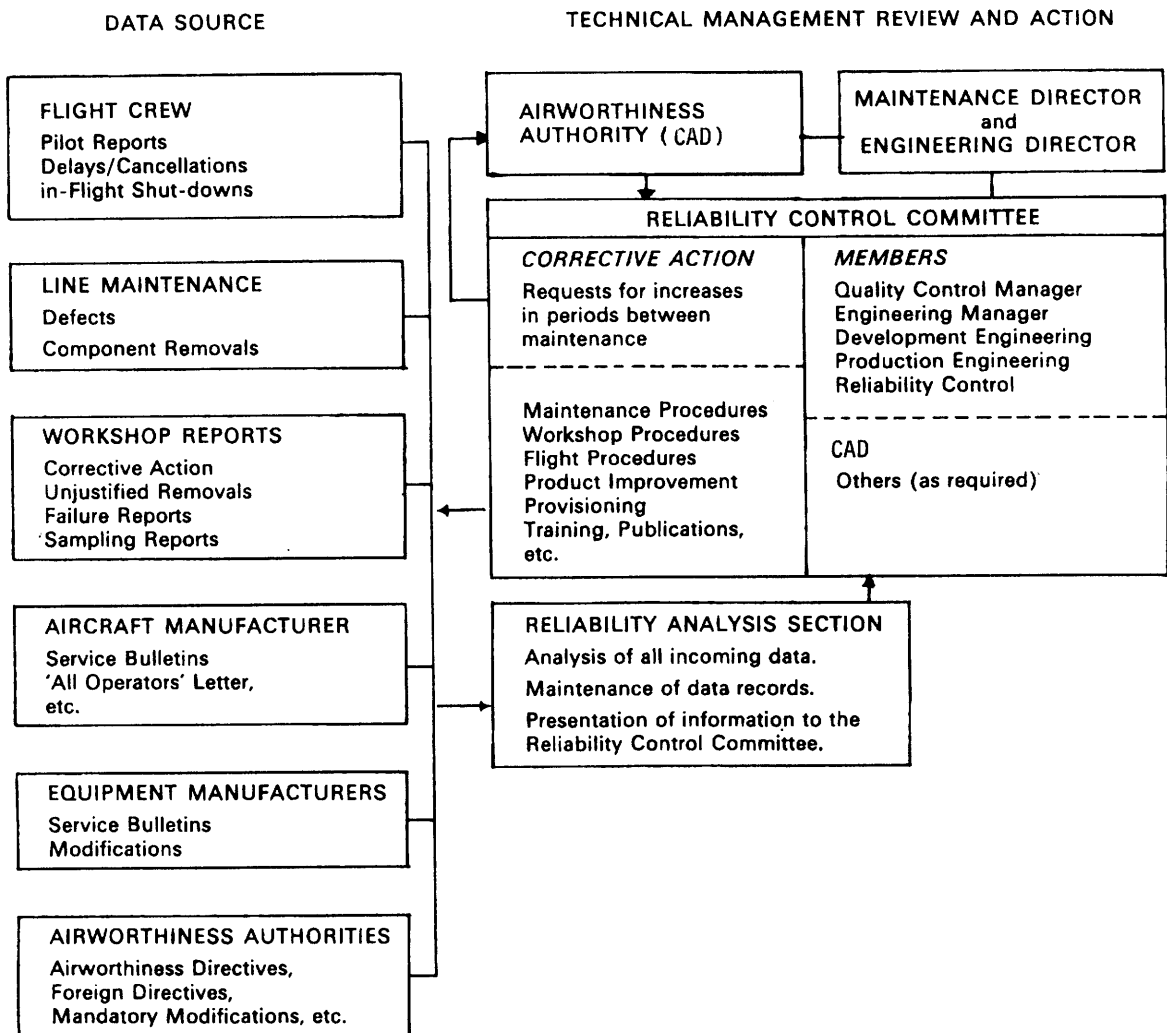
DATA SOURCE

TECHNICAL MANAGEMENT REVIEW AND ACTION

FLIGHT CREW
Pilot Reports
Delays/Cancellations
in-Flight Shut-downs

LINE MAINTENANCE
Defects
Component Removals

WORKSHOP REPORTS
Corrective Action
Unjustified Removals
Failure Reports
Sampling Reports

AIRCRAFT MANUFACTURER
Service Bulletins
'All Operators' Letter, etc.

EQUIPMENT MANUFACTURERS
Service Bulletins
Modifications

AIRWORTHINESS AUTHORITIES
Airworthiness Directives,
Foreign Directives,
Mandatory Modifications, etc.

AIRWORTHINESS AUTHORITY (CAD)

MAINTENANCE DIRECTOR and ENGINEERING DIRECTOR

RELIABILITY CONTROL COMMITTEE

CORRECTIVE ACTION
Requests for increases in periods between maintenance

Maintenance Procedures
Workshop Procedures
Flight Procedures
Product Improvement
Provisioning
Training, Publications, etc.

MEMBERS
Quality Control Manager
Engineering Manager
Development Engineering
Production Engineering
Reliability Control

CAD
Others (as required)

RELIABILITY ANALYSIS SECTION
Analysis of all incoming data.
Maintenance of data records.
Presentation of information to the Reliability Control Committee.